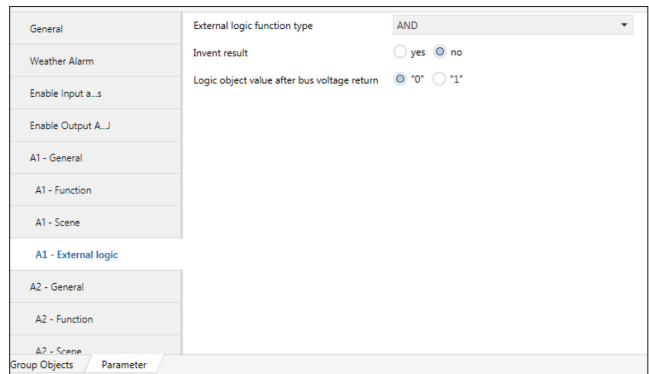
General

Weather Alarm

Enable Input a...s

Enable Output A...J

A1 - General

A1 - Function

A1 - Scene

A1 - External logic

A2 - General

A2 - Function

A2 - Scene

External logic function type AND

Invent result yes no

Logic object value after bus voltage return "0" "1"

Group Objects Parameter